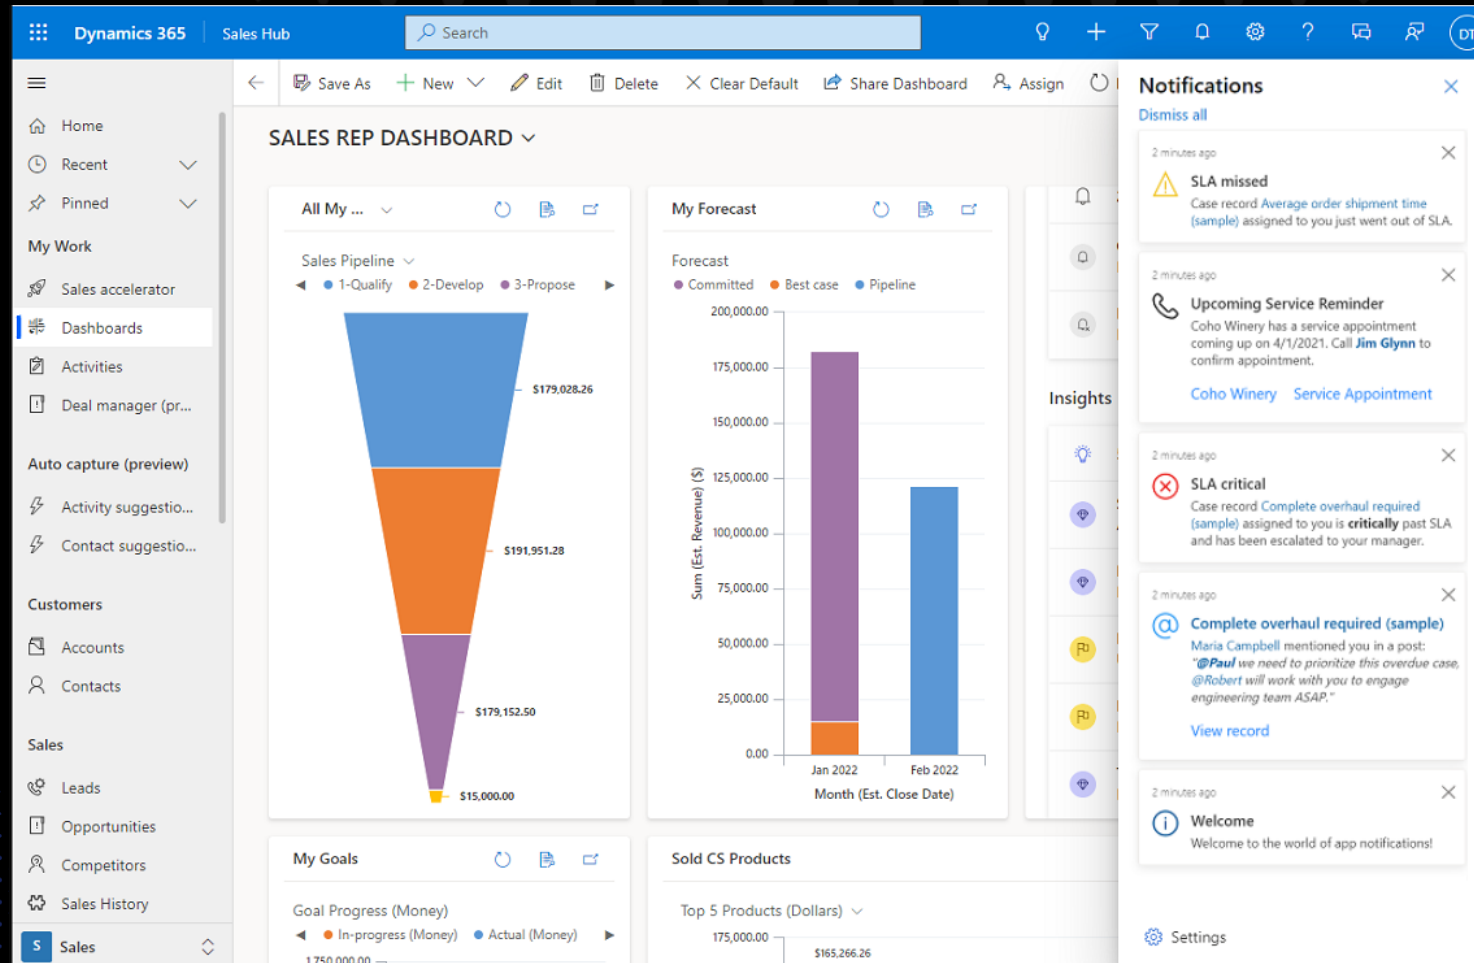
Dynamics 365 | Sales Hub

Search

DT

Home
Recent
Pinned
My Work
Sales accelerator
Dashboards
Activities
Deal manager (pr...
Auto capture (preview)
Activity suggestio...
Contact suggestio...
Customers
Accounts
Contacts
Sales
Leads
Opportunities
Competitors
Sales History
S Sales

Save As | New | Edit | Delete | Clear Default | Share Dashboard | Assign

SALES REP DASHBOARD

All My ...

Sales Pipeline
1-Qualify 2-Develop 3-Propose

$179,028.26
$191,951.28
$179,152.50
$15,000.00

My Forecast

Forecast
Committed Best case Pipeline

200,000.00
175,000.00
150,000.00
125,000.00
100,000.00
75,000.00
50,000.00
25,000.00
0.00

Sum (Est. Revenue) ($)

Jan 2022 Feb 2022
Month (Est. Close Date)

Insights

My Goals

Goal Progress (Money)
In-progress (Money) Actual (Money)
1,750,000.00

Sold CS Products

Top 5 Products (Dollars)
175,000.00
$165,266.26

Notifications
Dismiss all

2 minutes ago
SLA missed
Case record Average order shipment time (sample) assigned to you just went out of SLA.

2 minutes ago
Upcoming Service Reminder
Coho Winery has a service appointment coming up on 4/1/2021. Call Jim Glynn to confirm appointment.
Coho Winery Service Appointment

2 minutes ago
SLA critical
Case record Complete overhaul required (sample) assigned to you is critically past SLA and has been escalated to your manager.

2 minutes ago
Complete overhaul required (sample)
Maria Campbell mentioned you in a post: "@Paul we need to prioritize this overdue case, @Robert will work with you to engage engineering team ASAP."
View record

2 minutes ago
Welcome
Welcome to the world of app notifications!

Settings